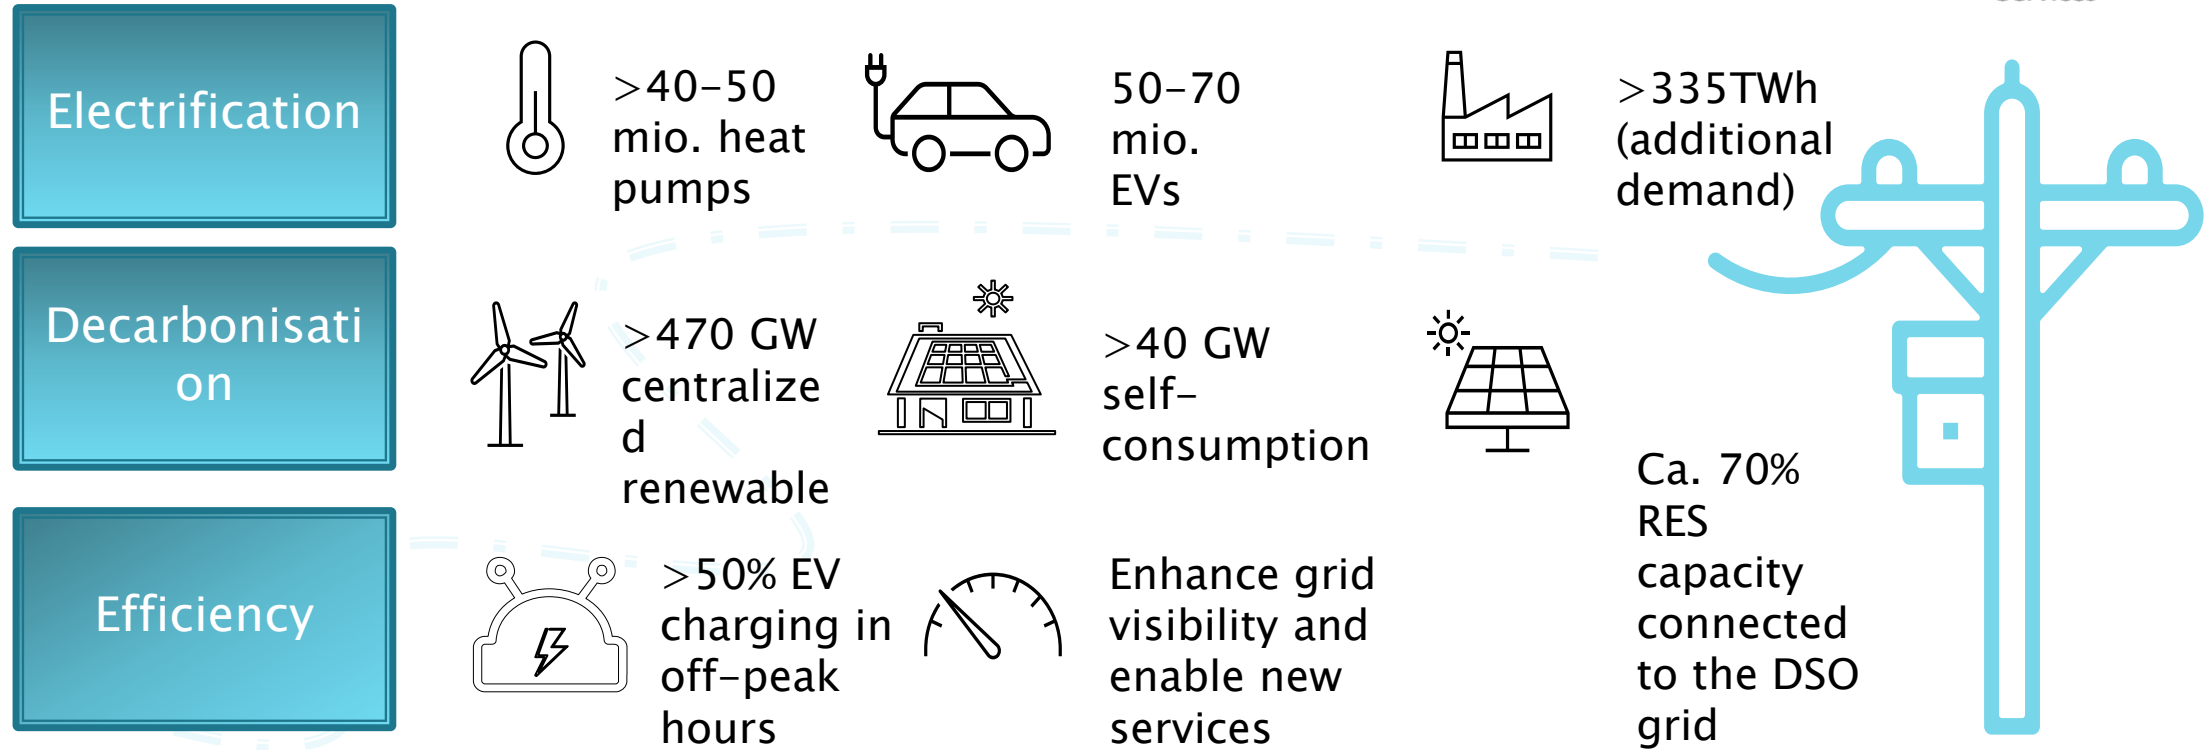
Electrification

>40-50 mio. heat pumps

50-70 mio. EVs

>335TWh (additional demand)

Decarbonisati on

>470 GW centralize d renewable

>40 GW self-consumption

Ca. 70% RES capacity connected to the DSO grid

Efficiency

>50% EV charging in off-peak hours

Enhance grid visibility and enable new services